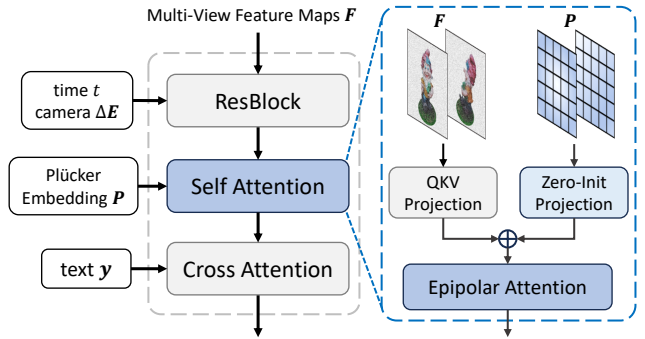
Multi-View Feature Maps $\boldsymbol{F}$

time $t$
camera $\Delta \boldsymbol{E}$

ResBlock

Plücker Embedding $\boldsymbol{P}$

Self Attention

text $\boldsymbol{y}$

Cross Attention

$\boldsymbol{F}$

$\boldsymbol{P}$

QKV Projection

Zero-Init Projection

$\oplus$

Epipolar Attention